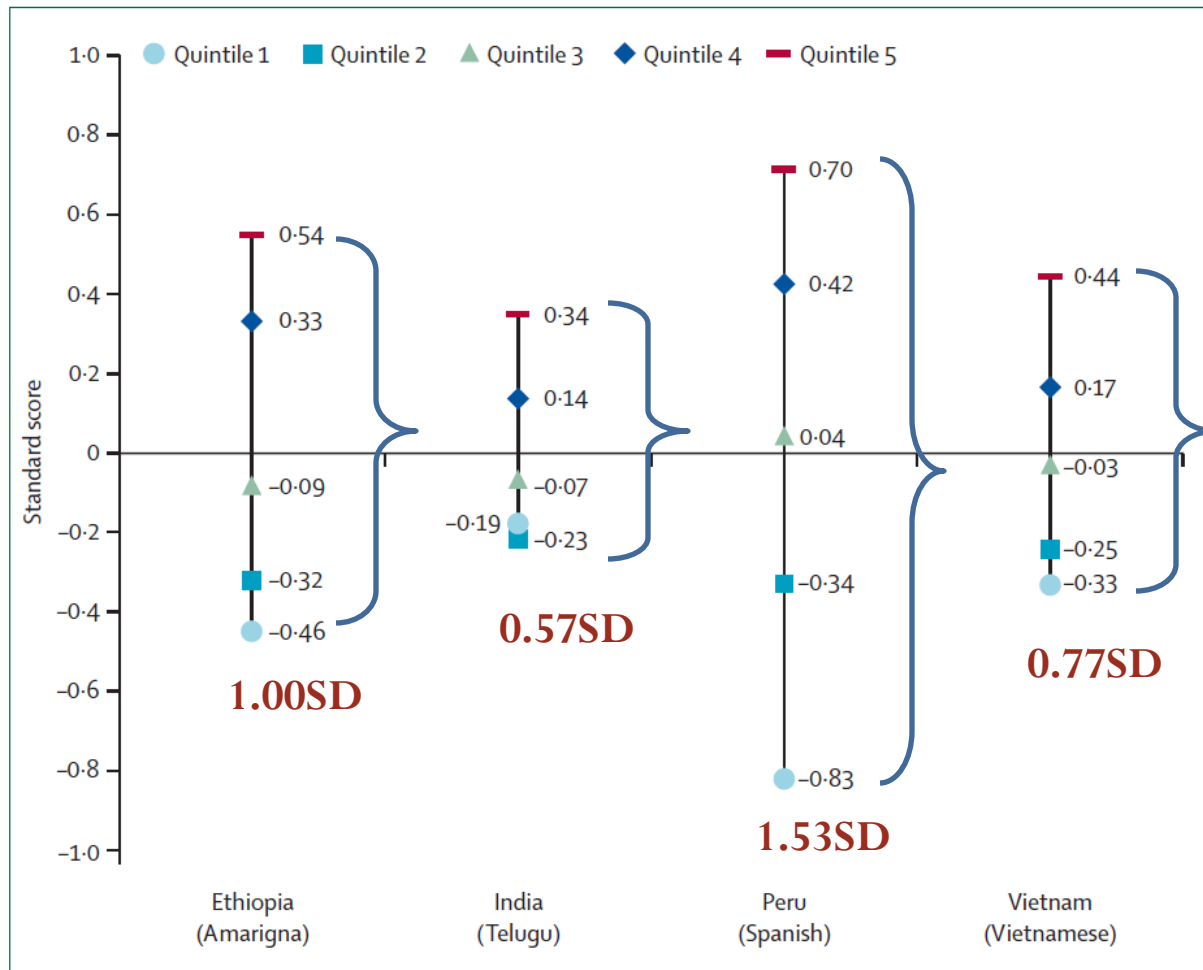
Quintile 1 Quintile 2 Quintile 3 Quintile 4 Quintile 5

1·0
0·8
0·6
0·4
0·2
0
−0·2
−0·4
−0·6
−0·8
−1·0

Standard score

0·54
0·33
−0·09
−0·32
−0·46
1.00SD

0·34
0·14
−0·07
−0·19
−0·23
0.57SD

0·70
0·42
0·04
−0·34
−0·83
1.53SD

0·44
0·17
−0·03
−0·25
−0·33
0.77SD

Ethiopia (Amarigna)
India (Telugu)
Peru (Spanish)
Vietnam (Vietnamese)